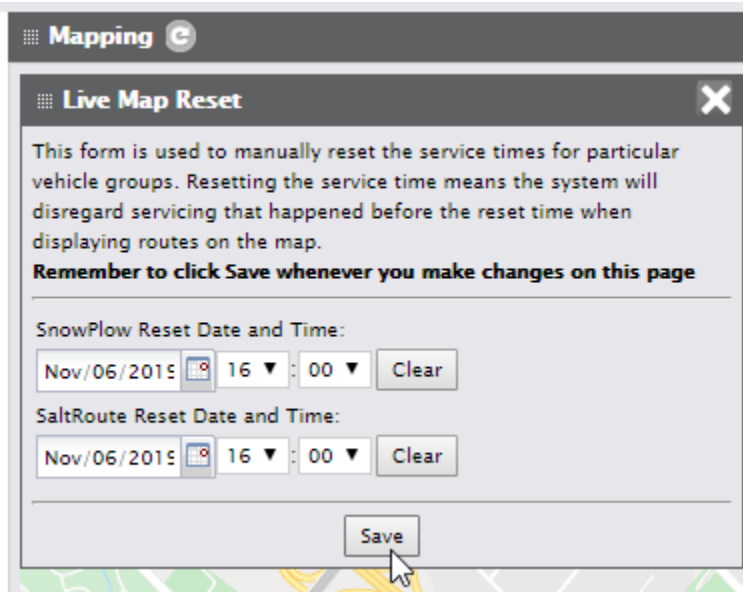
Mapping

Live Map Reset

This form is used to manually reset the service times for particular vehicle groups. Resetting the service time means the system will disregard servicing that happened before the reset time when displaying routes on the map.

**Remember to click Save whenever you make changes on this page**

SnowPlow Reset Date and Time:

Nov/06/2019 16 : 00 Clear

SaltRoute Reset Date and Time:

Nov/06/2019 16 : 00 Clear

Save